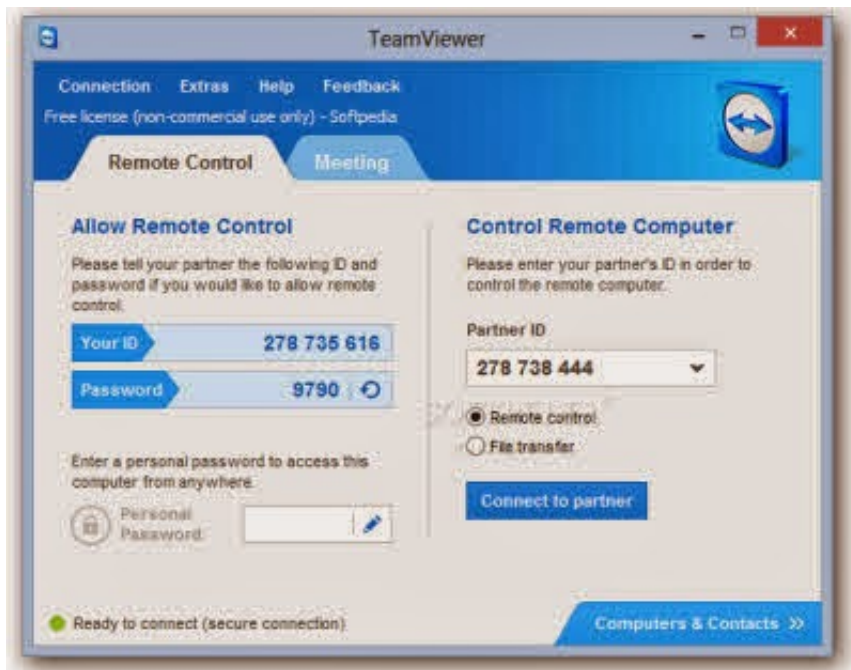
TeamViewer

Connection Extras Help Feedback

Free license (non-commercial use only) - Softpedia

Remote Control

Meeting

Allow Remote Control

Please tell your partner the following ID and password if you would like to allow remote control.

| Your ID | 278 735 616 |
|---|---|
| Password | 9790 |

Enter a personal password to access this computer from anywhere.

Personal Password

Control Remote Computer

Please enter your partner's ID in order to control the remote computer.

Partner ID

278 738 444

Remote control

File transfer

Connect to partner

Ready to connect (secure connection)

Computers & Contacts »